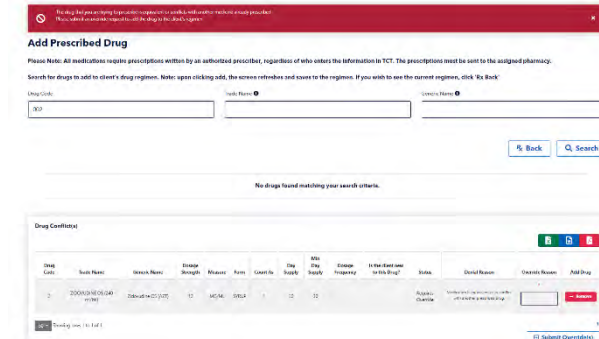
The drug that you are trying to prescribe is equivalent or conflicts with another medicine already prescribed. Please submit an override request to add the drug to the client's regimen.

Add Prescribed Drug

Please Note: All medications require prescriptions written by an authorized prescriber, regardless of who enters the information in TCT. The prescriptions must be sent to the assigned pharmacy.

Search for drugs to add to client's drug regimen. Note: upon clicking add, the screen refreshes and saves to the regimen. If you wish to see the current regimen, click 'Rx Back'

Drug Code
002

Trade Name

Generic Name

Back | Search

No drugs found matching your search criteria.

Drug Conflict(s)

| Drug Code | Trade Name | Generic Name | Dosage Strength | Measure | Form | Count As | Day Supply | Min Day Supply | Dosage Frequency | Is the client new to this Drug? | Status | Denial Reason | Override Reason | Add Drug |
|---|---|---|---|---|---|---|---|---|---|---|---|---|---|---|
| 2 | ZIDOVUDINE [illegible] | Zidovudine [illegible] | 10 | MG/ML | SYRUP | 1 | 30 | 30 | | | Requires Override | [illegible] | | Remove |

10 Showing rows 1 to 1 of 1

Submit Override(s)